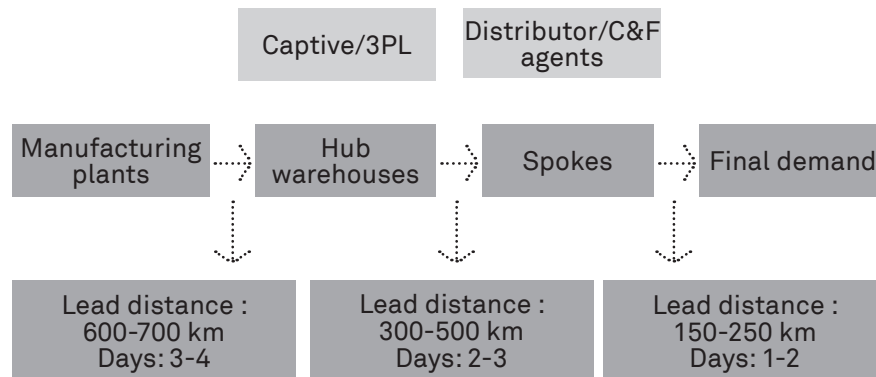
Captive/3PL

Distributor/C&F agents

Manufacturing plants

Hub warehouses

Spokes

Final demand

Lead distance : 600-700 km Days: 3-4

Lead distance : 300-500 km Days: 2-3

Lead distance : 150-250 km Days: 1-2